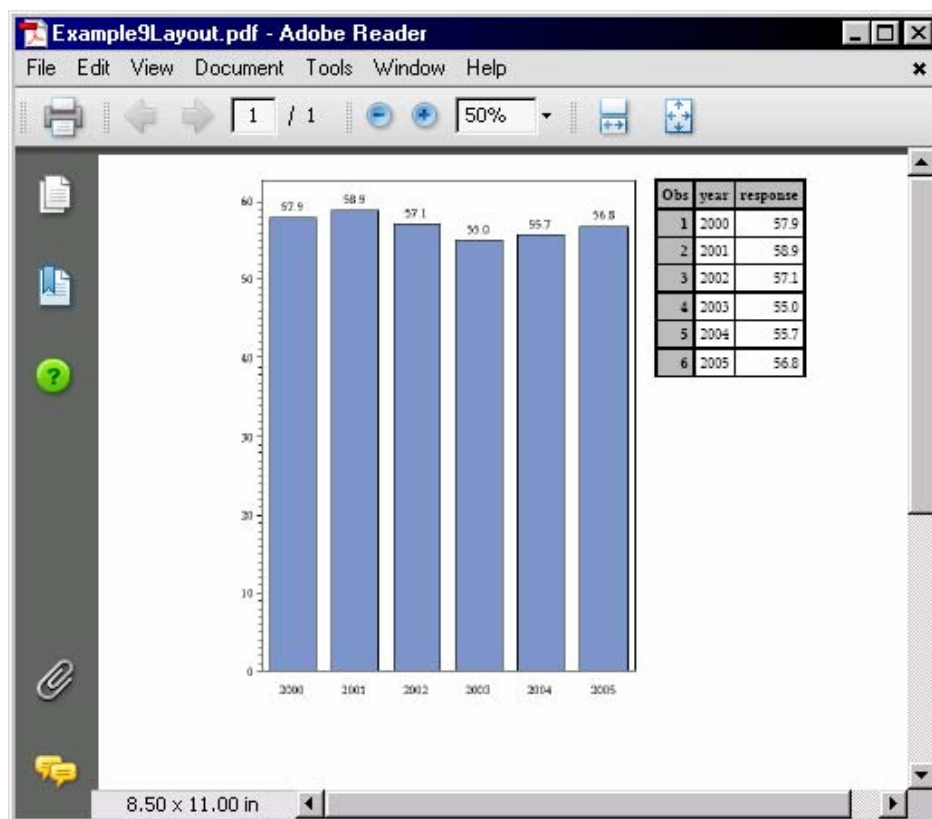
Example9Layout.pdf - Adobe Reader

File Edit View Document Tools Window Help

1 / 1 50%

60
50
40
30
20
10
0

57.9 58.9 57.1 55.0 55.7 56.8

2000 2001 2002 2003 2004 2005

| Obs | year | response |
|---|---|---|
| 1 | 2000 | 57.9 |
| 2 | 2001 | 58.9 |
| 3 | 2002 | 57.1 |
| 4 | 2003 | 55.0 |
| 5 | 2004 | 55.7 |
| 6 | 2005 | 56.8 |

8.50 x 11.00 in